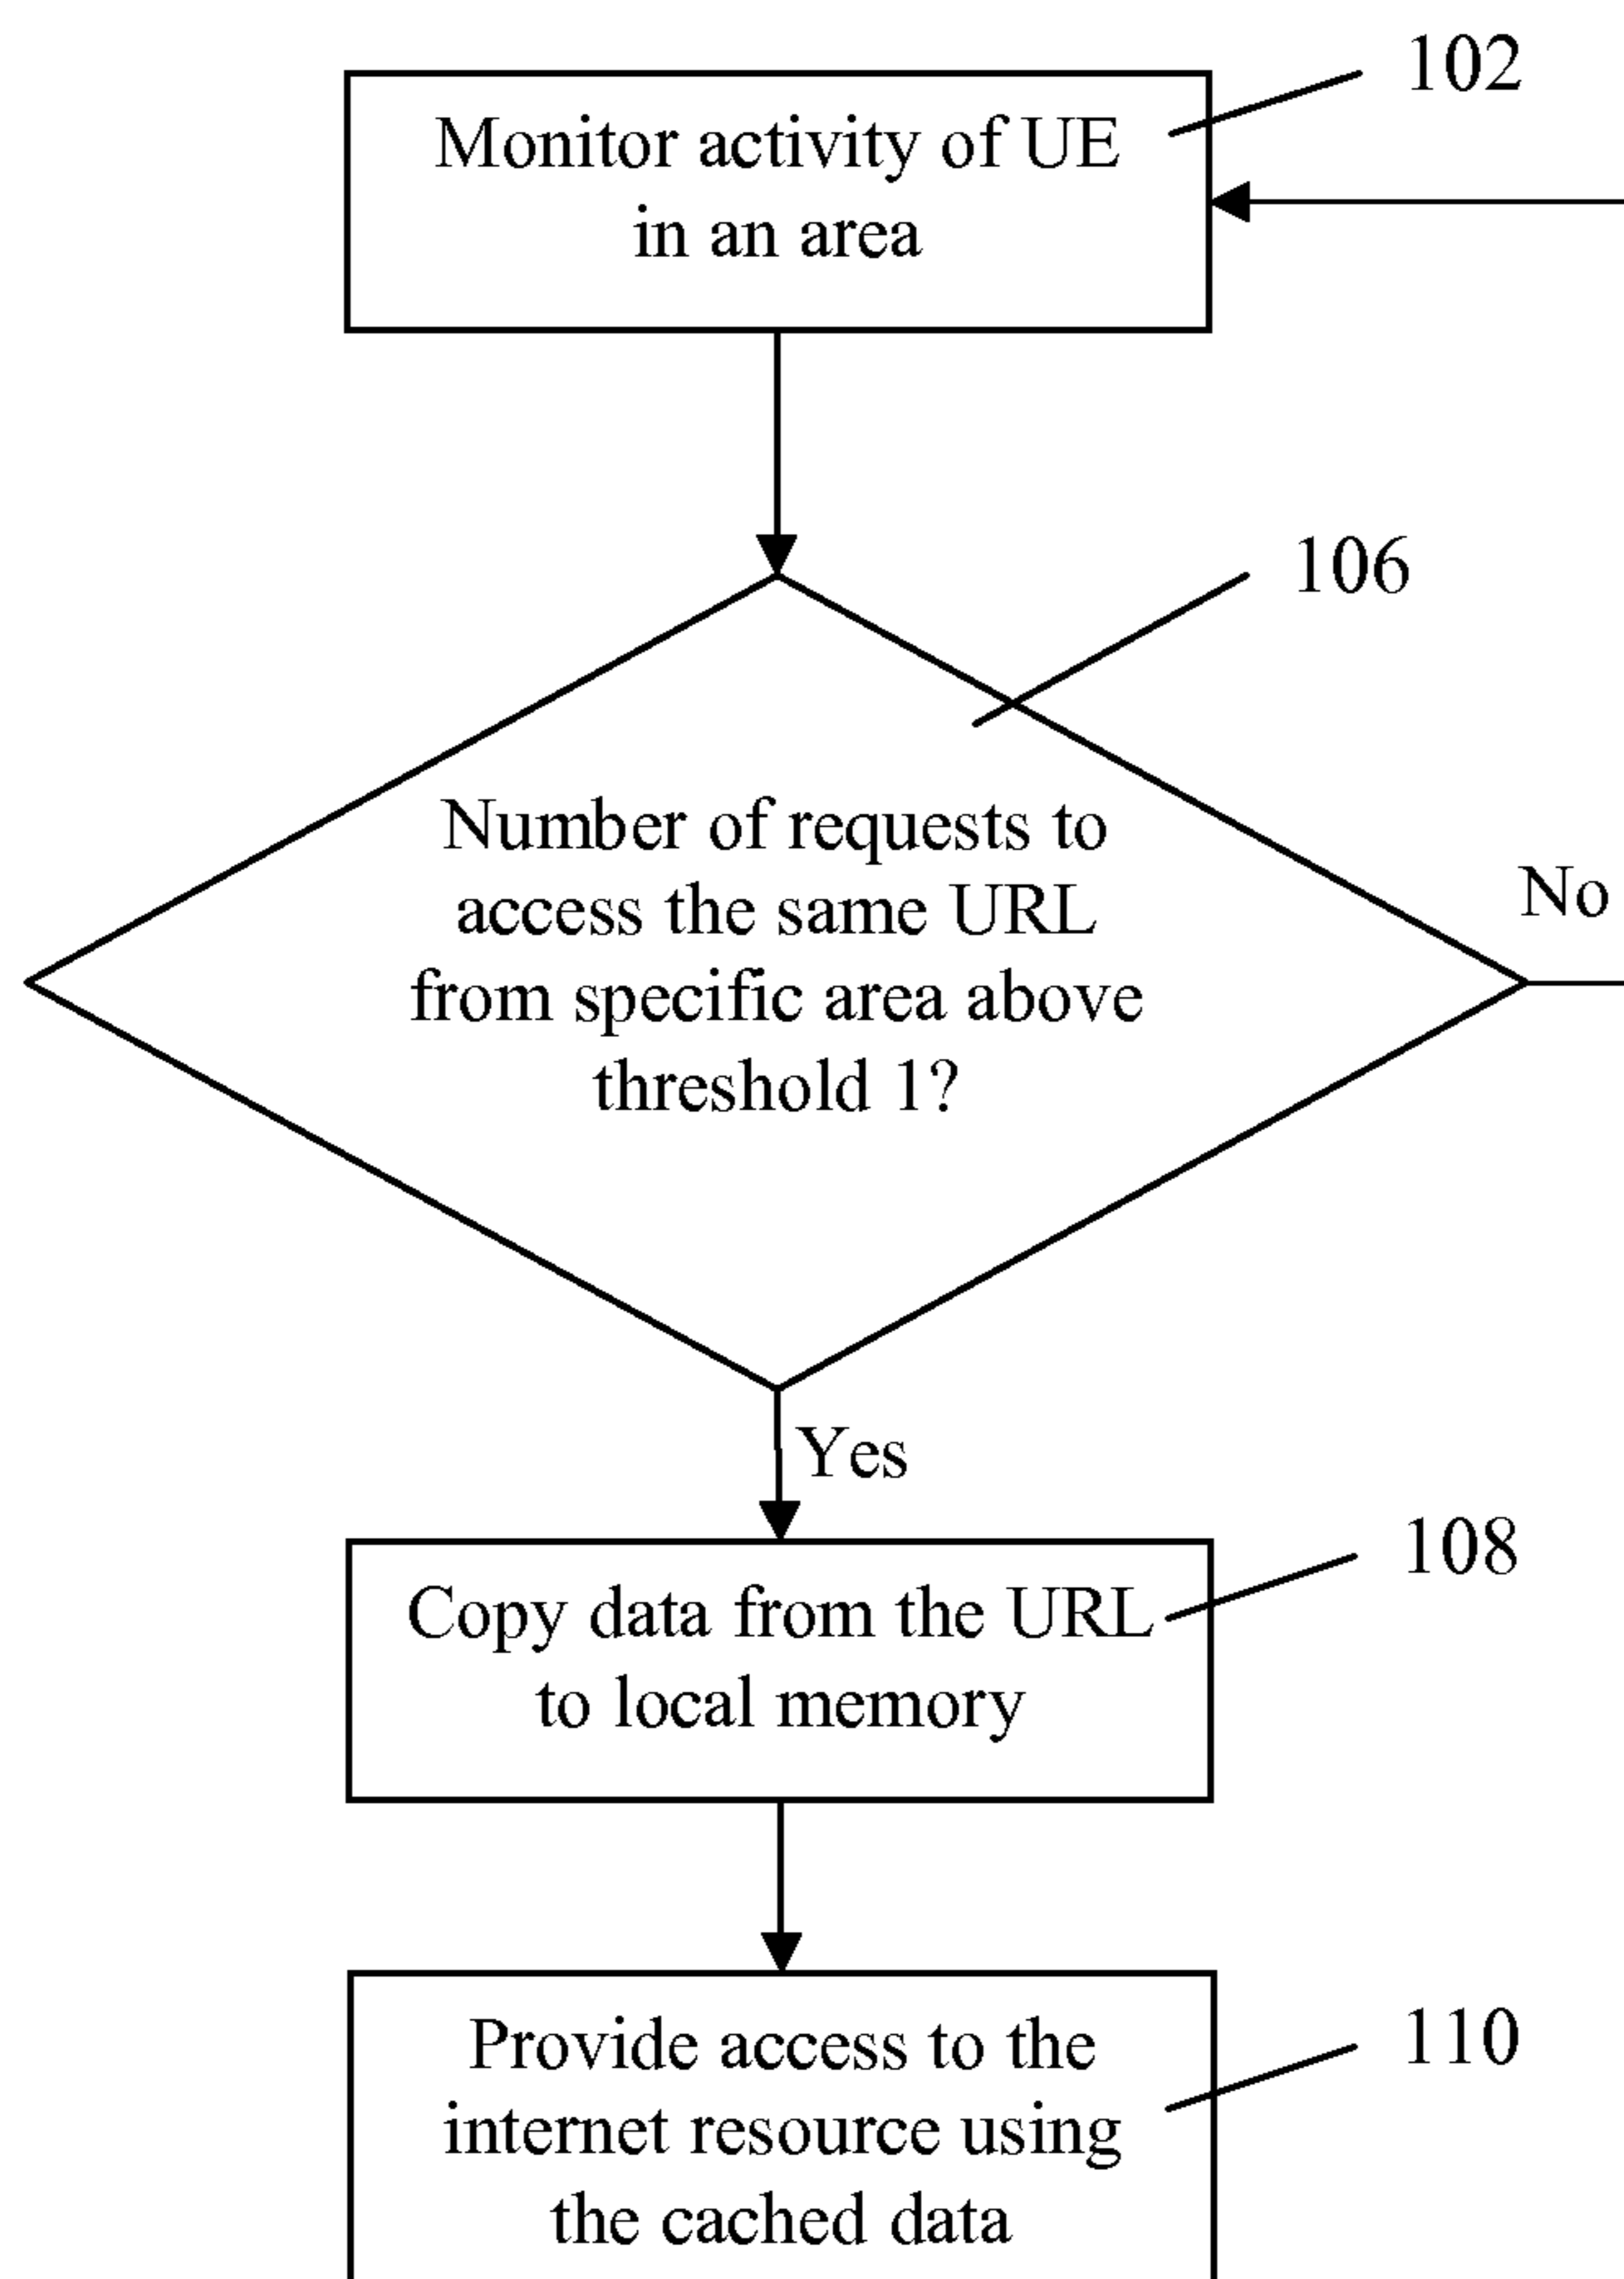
102

Monitor activity of UE in an area

106

Number of requests to access the same URL from specific area above threshold 1?

No

Yes

108

Copy data from the URL to local memory

110

Provide access to the internet resource using the cached data